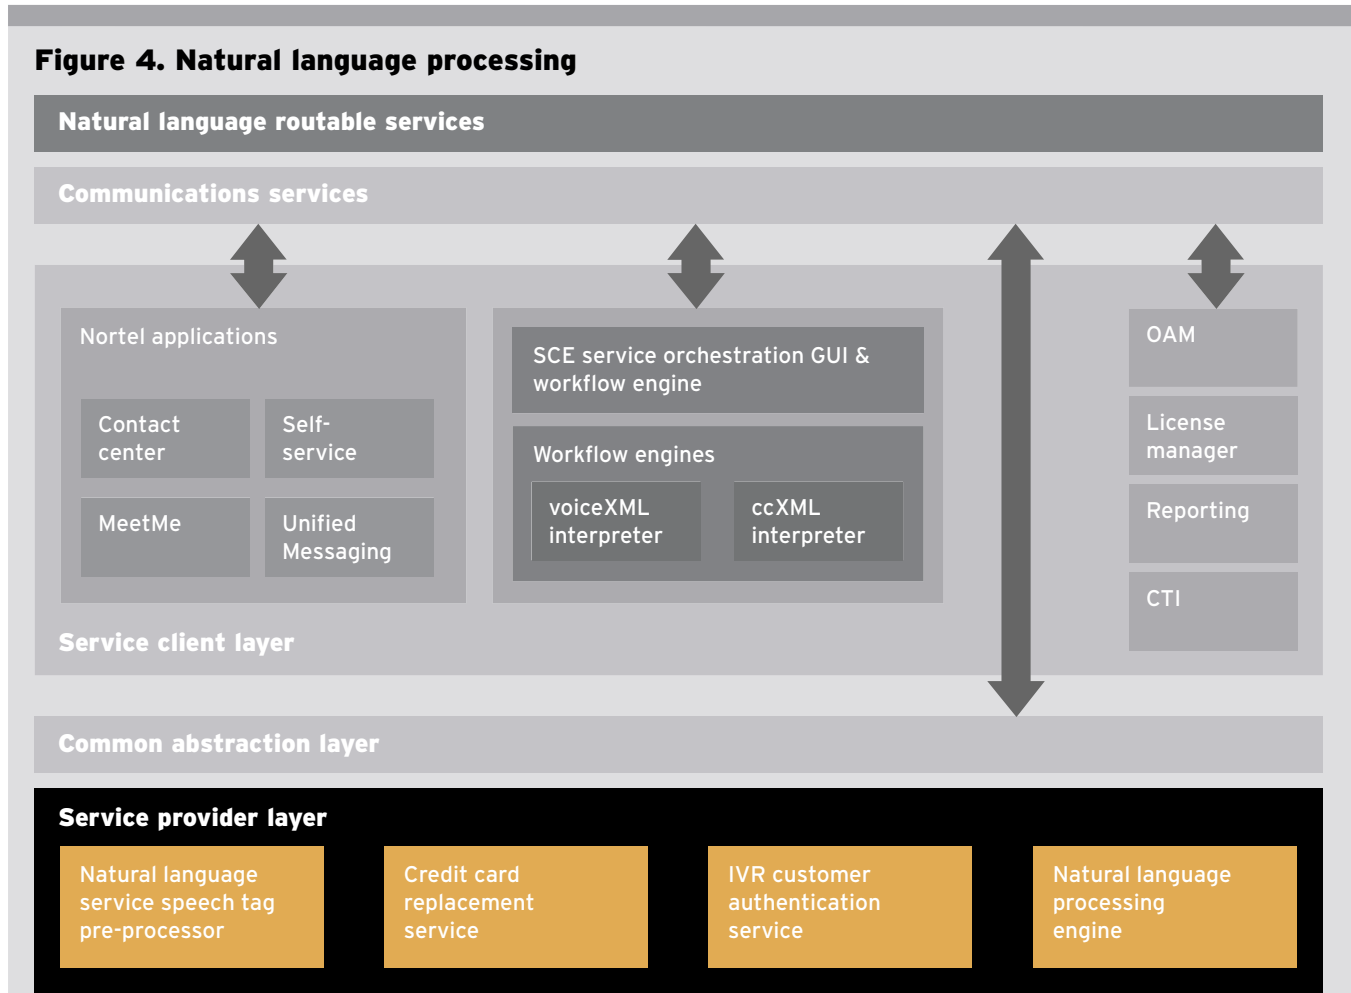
Figure 4. Natural language processing

Natural language routable services

Communications services

Nortel applications

Contact center

Self-service

MeetMe

Unified Messaging

SCE service orchestration GUI & workflow engine

Workflow engines

voiceXML interpreter

ccXML interpreter

OAM

License manager

Reporting

CTI

Service client layer

Common abstraction layer

Service provider layer

Natural language service speech tag pre-processor

Credit card replacement service

IVR customer authentication service

Natural language processing engine